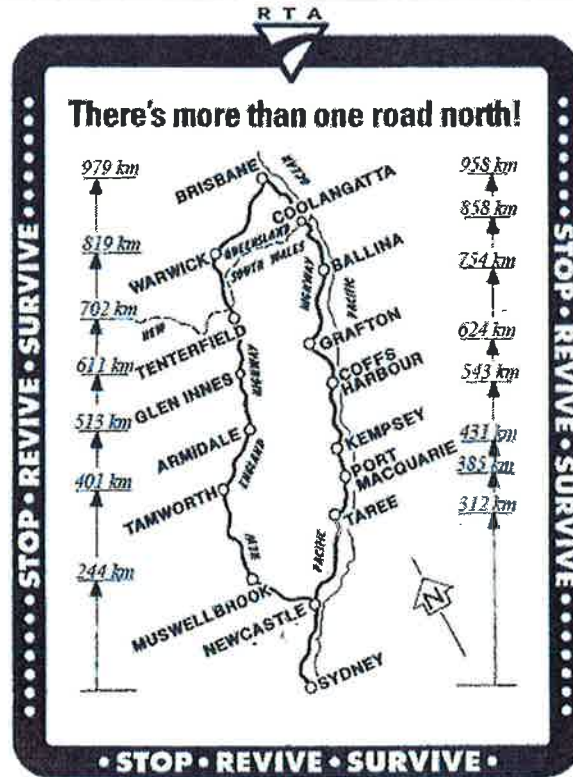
RTA

There's more than one road north!

979 km
819 km
702 km
611 km
513 km
401 km
244 km

BRISBANE
COOLANGATTA
OCEAN
WARWICK
QUEENSLAND
SOUTH WALES
NEW
BALLINA
HIGHWAY
PACIFIC
TENTERFIELD
GRAFTON
GLEN INNES
HIGHWAY
COFFS HARBOUR
ARMIDALE
KEMPSEY
ENGLAND
PORT MACQUARIE
TAMWORTH
TAREE
NEW
PACIFIC
MUSWELLBROOK
NEWCASTLE
SYDNEY
N

958 km
858 km
754 km
624 km
543 km
431 km
385 km
312 km

• STOP • REVIVE • SURVIVE •

• STOP • REVIVE • SURVIVE •

• STOP • REVIVE • SURVIVE •